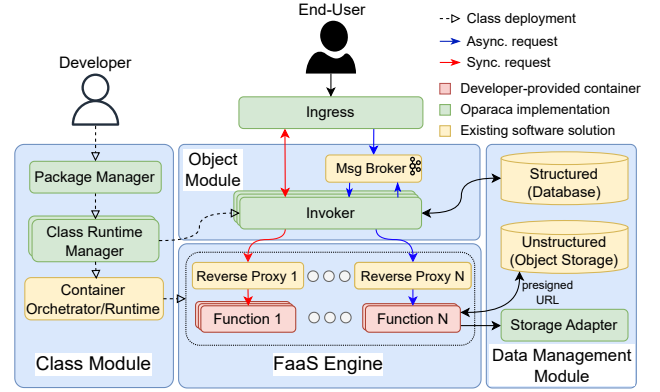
End-User

Class deployment
Async. request
Sync. request
Developer-provided container
Oparaca implementation
Existing software solution

Developer

Ingress

Object Module

Msg Broker

Package Manager

Class Runtime Manager

Invoker

Container Orchestrator/Runtime

Reverse Proxy 1

Reverse Proxy N

Function 1

Function N

Class Module

FaaS Engine

Structured (Database)

Unstructured (Object Storage)

presigned URL

Storage Adapter

Data Management Module